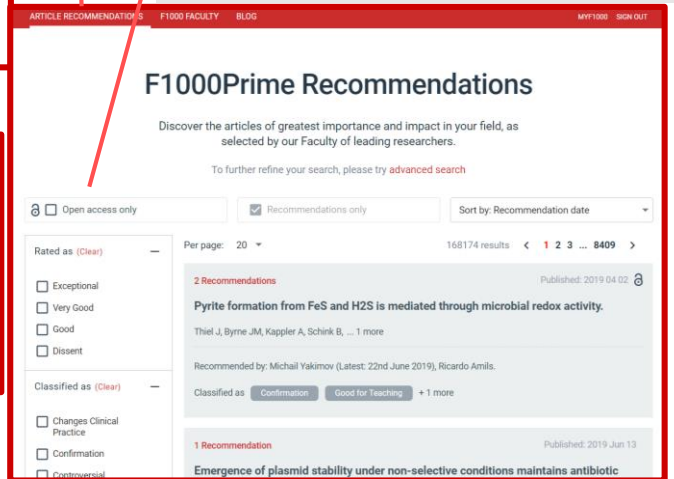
ARTICLE RECOMMENDATIONS F1000 FACULTY BLOG MYF1000 SIGN OUT

F1000Prime Recommendations

Discover the articles of greatest importance and impact in your field, as selected by our Faculty of leading researchers.

To further refine your search, please try advanced search

Open access only

Recommendations only

Sort by: Recommendation date

Rated as (Clear)

Exceptional

Very Good

Good

Dissent

Classified as (Clear)

Changes Clinical Practice

Confirmation

Controversial

Per page: 20

168174 results 1 2 3 ... 8409

2 Recommendations

Published: 2019 04 02

Pyrite formation from FeS and H2S is mediated through microbial redox activity.

Thiel J, Byrne JM, Kappler A, Schink B, ... 1 more

Recommended by: Michail Yakimov (Latest: 22nd June 2019), Ricardo Amils.

Classified as Confirmation Good for Teaching + 1 more

1 Recommendation

Published: 2019 Jun 13

Emergence of plasmid stability under non-selective conditions maintains antibiotic